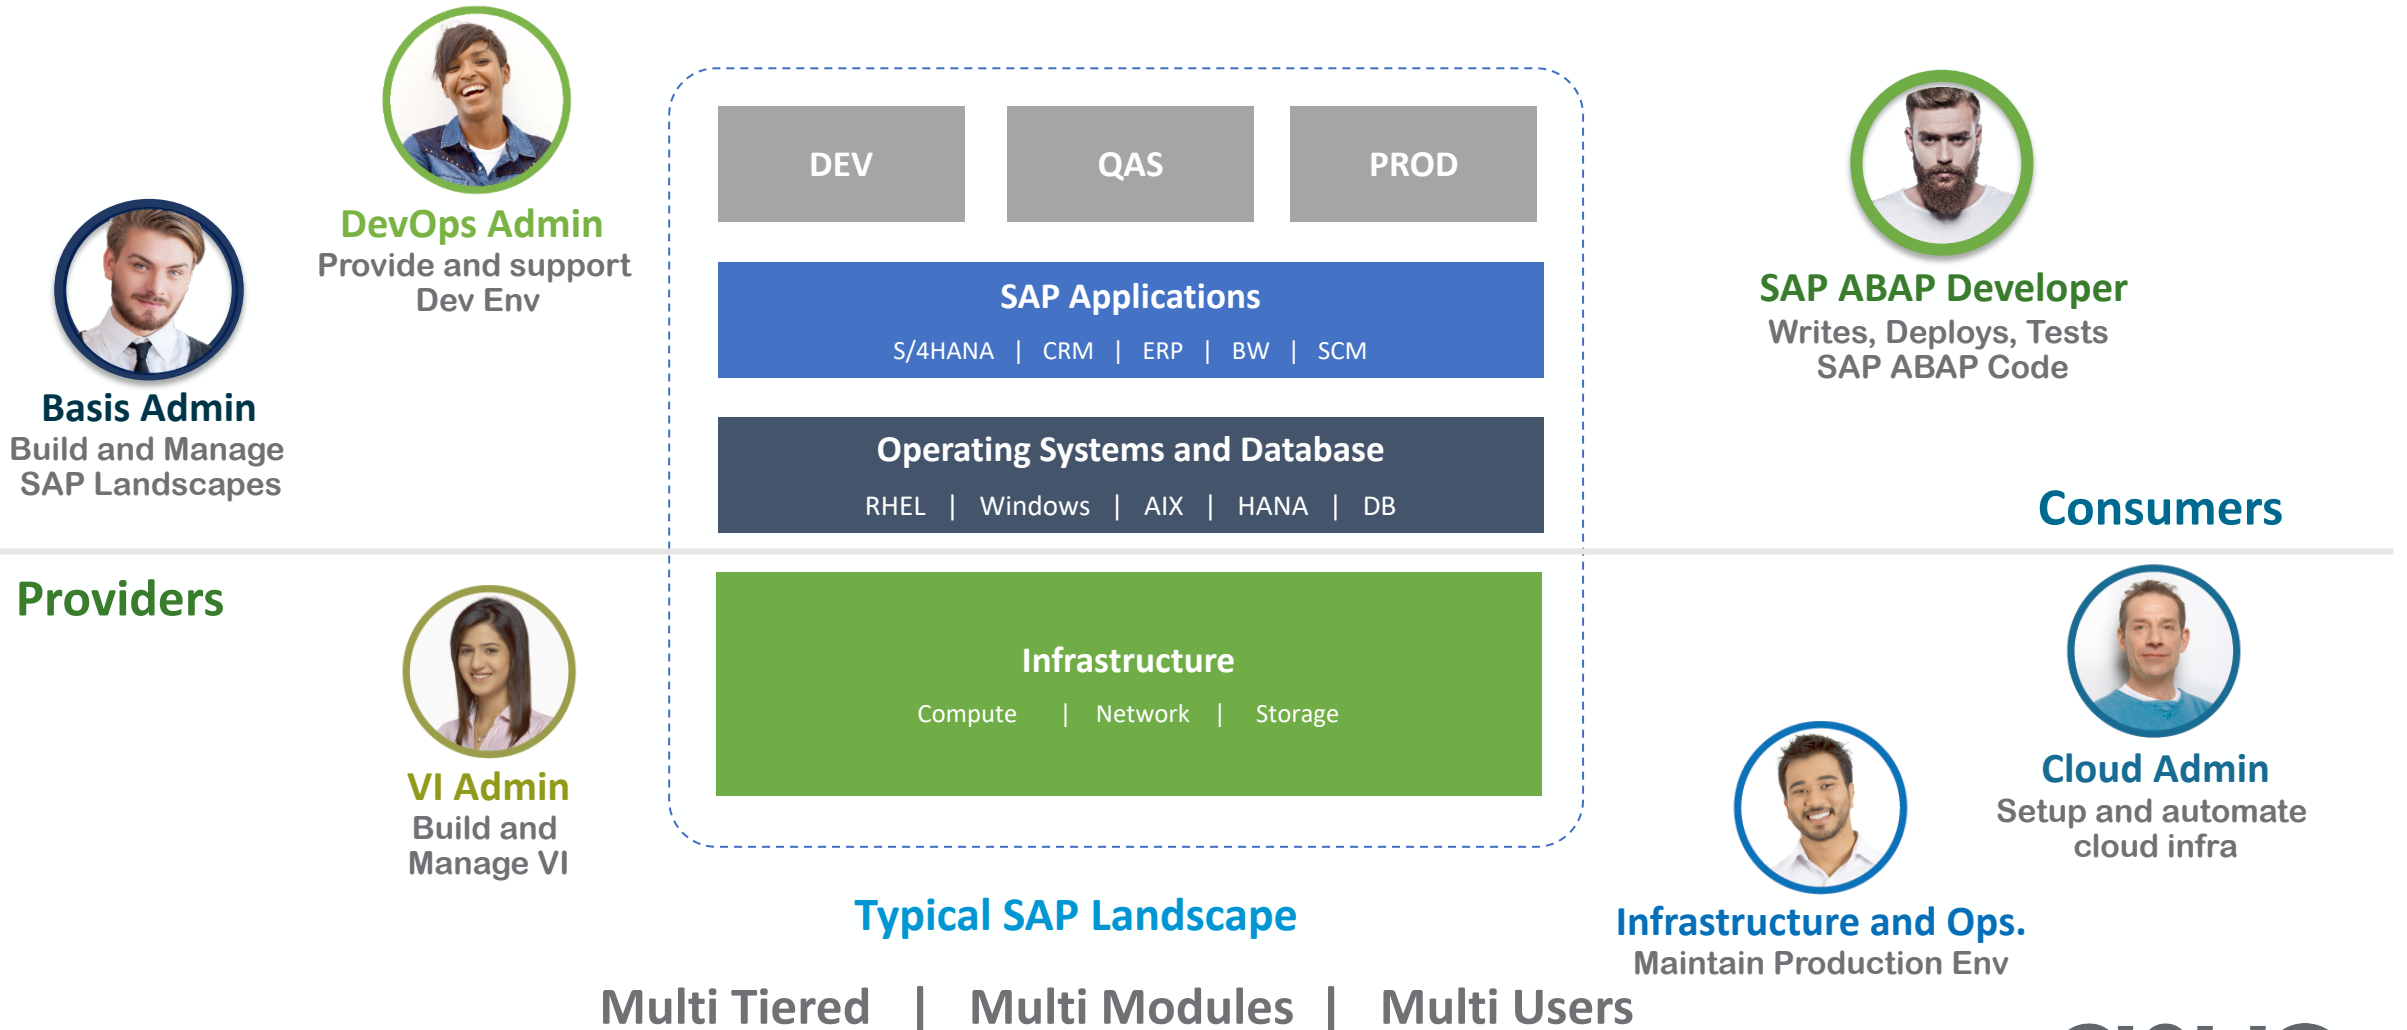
DevOps Admin
Provide and support Dev Env

Basis Admin
Build and Manage SAP Landscapes

DEV

QAS

PROD

SAP Applications
S/4HANA | CRM | ERP | BW | SCM

Operating Systems and Database
RHEL | Windows | AIX | HANA | DB

Infrastructure
Compute | Network | Storage

SAP ABAP Developer
Writes, Deploys, Tests SAP ABAP Code

Consumers

Providers

VI Admin
Build and Manage VI

Cloud Admin
Setup and automate cloud infra

Infrastructure and Ops.
Maintain Production Env

Typical SAP Landscape

Multi Tiered | Multi Modules | Multi Users